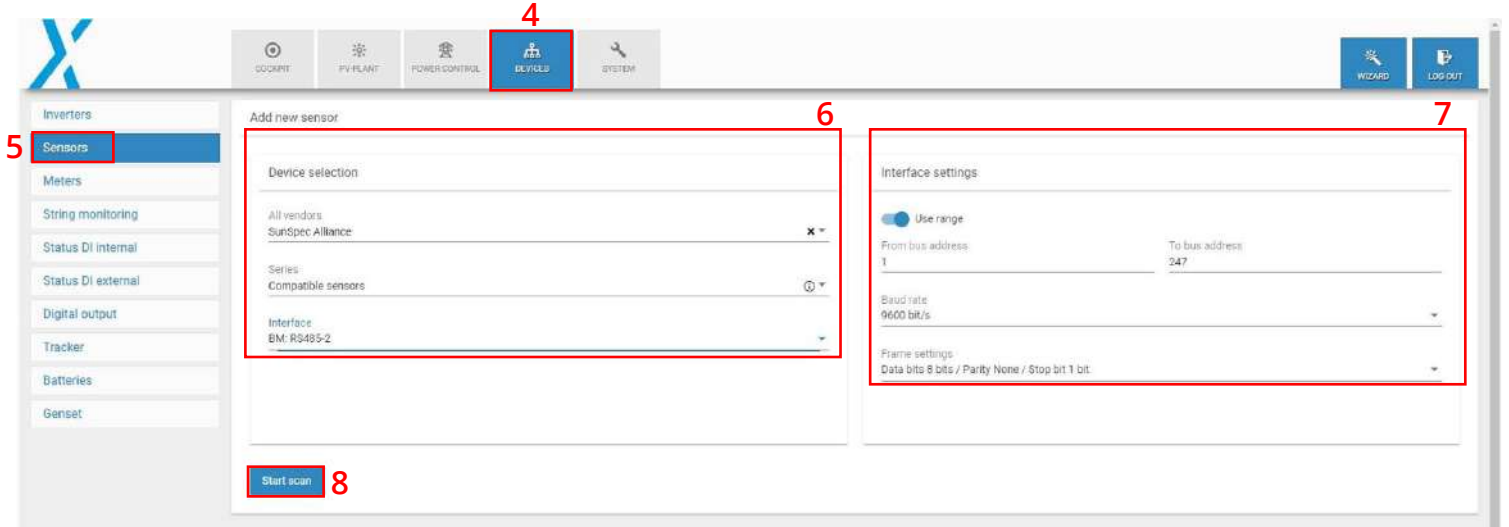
4

COCKPIT

PV-PLANT

POWER CONTROL

DEVICES

SYSTEM

WIZARD

LOG OUT

Inverters

5 Sensors

Meters

String monitoring

Status DI internal

Status DI external

Digital output

Tracker

Batteries

Genset

Add new sensor

6

Device selection

All vendors
SunSpec Alliance

Series
Compatible sensors

Interface
BM: RS485-2

7

Interface settings

Use range

From bus address
1

To bus address
247

Baud rate
9600 bit/s

Frame settings
Data bits 8 bits / Parity None / Stop bit 1 bit

Start scan 8